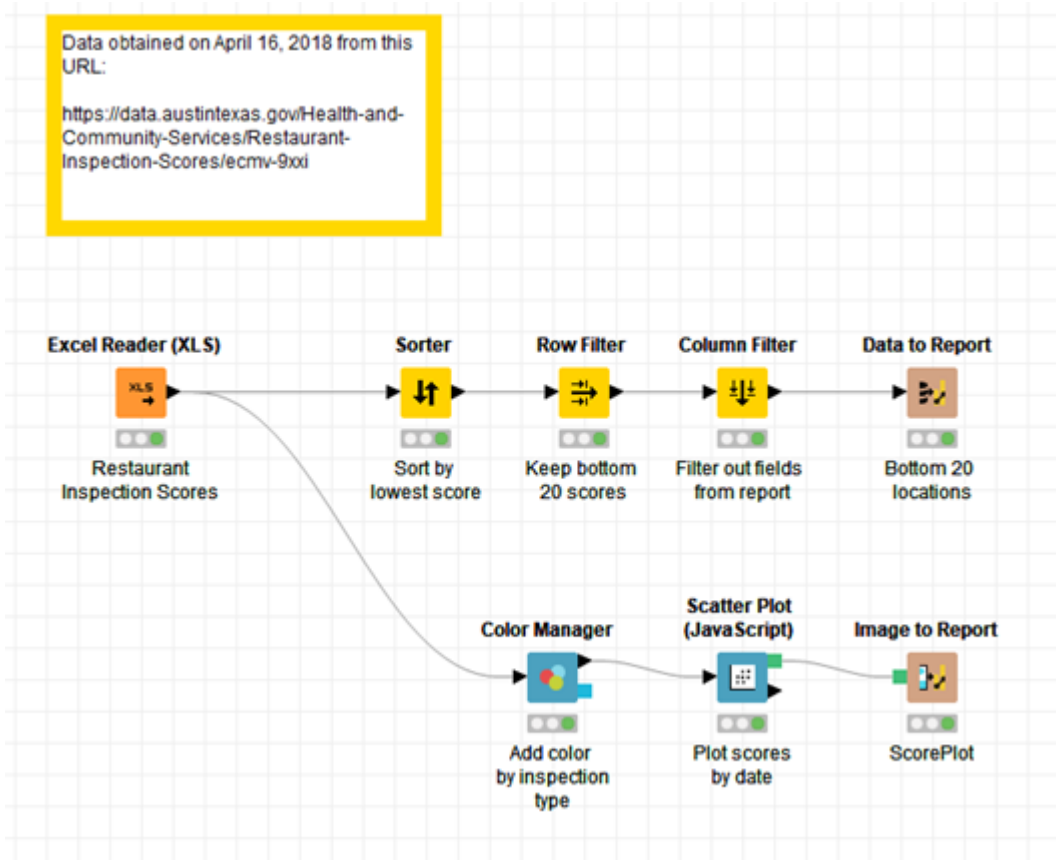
Data obtained on April 16, 2018 from this URL:

https://data.austintexas.gov/Health-and-Community-Services/Restaurant-Inspection-Scores/ecmv-9xxi

Excel Reader (XLS)
XLS
Restaurant Inspection Scores

Sorter
Sort by lowest score

Row Filter
Keep bottom 20 scores

Column Filter
Filter out fields from report

Data to Report
Bottom 20 locations

Color Manager
Add color by inspection type

Scatter Plot (JavaScript)
Plot scores by date

Image to Report
ScorePlot